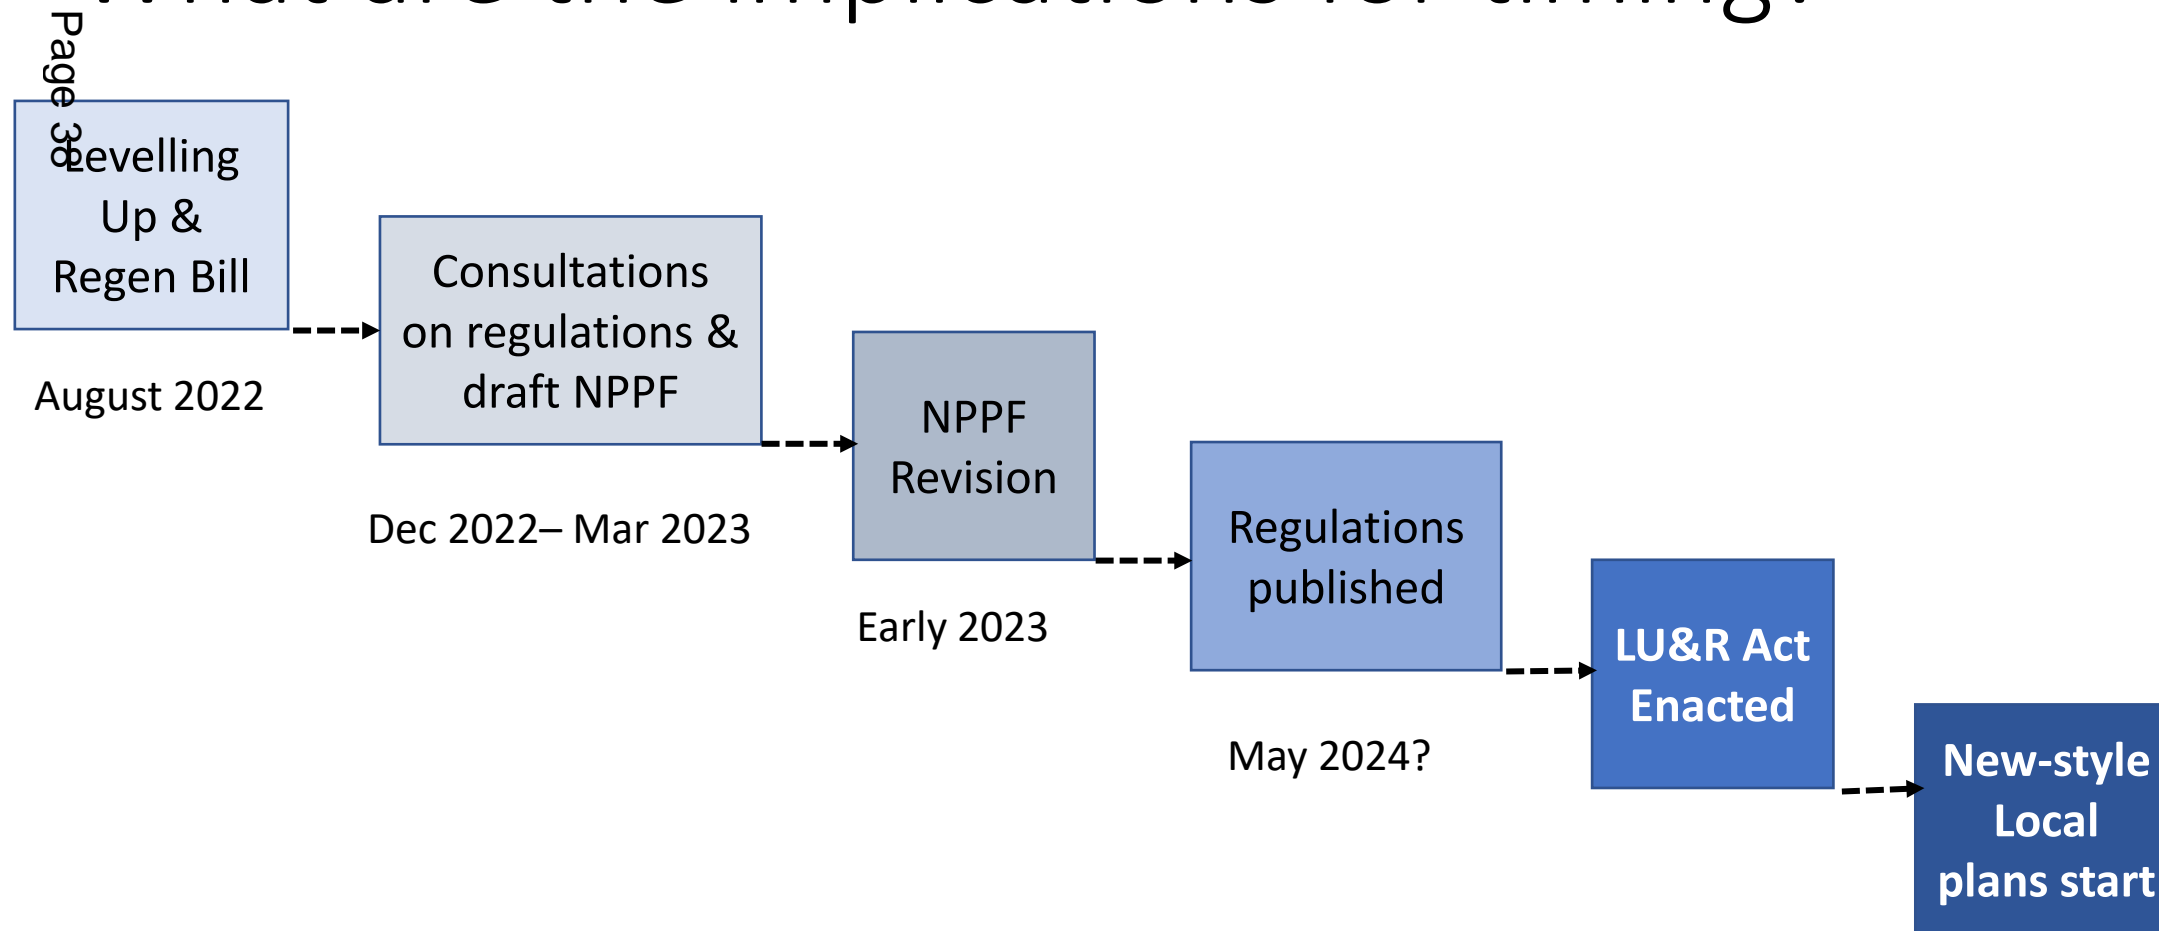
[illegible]

Page 38

Levelling Up & Regen Bill

August 2022

Consultations on regulations & draft NPPF

Dec 2022– Mar 2023

NPPF Revision

Early 2023

Regulations published

May 2024?

LU&R Act Enacted

New-style Local plans start